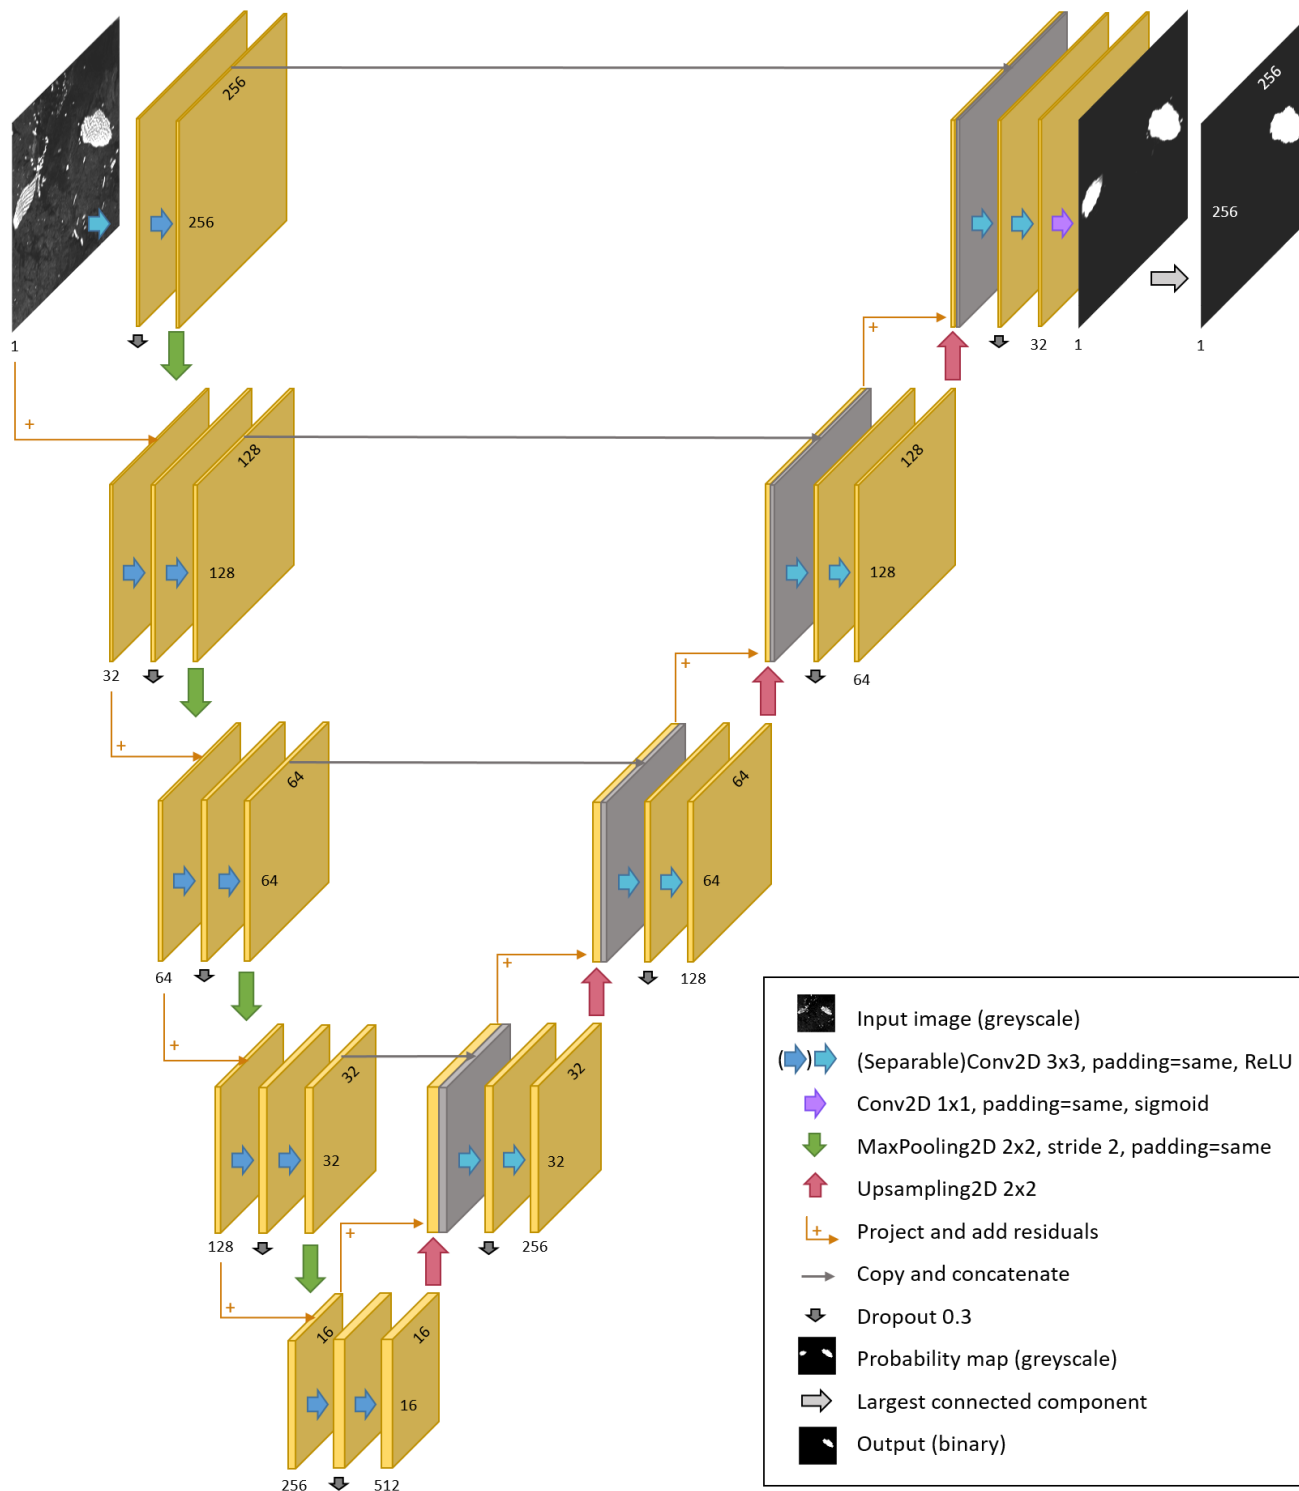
256
256
1
256
256
32 1 1
+
+
128
128
32
128
128
64
+
+
64
64
64
64
64
128
+
+
32
32
128
32
32
256
+
+
16
16
16
256 512

Input image (greyscale)
(Separable)Conv2D 3x3, padding=same, ReLU
Conv2D 1x1, padding=same, sigmoid
MaxPooling2D 2x2, stride 2, padding=same
Upsampling2D 2x2
Project and add residuals
Copy and concatenate
Dropout 0.3
Probability map (greyscale)
Largest connected component
Output (binary)